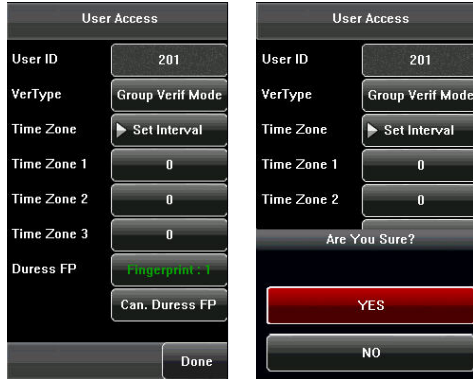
User Access

User ID
201
VerType
Group Verif Mode
Time Zone
▶ Set Interval
Time Zone 1
0
Time Zone 2
0
Time Zone 3
0
Duress FP
Fingerprint : 1
Can. Duress FP
Done

User Access

User ID
201
VerType
Group Verif Mode
Time Zone
▶ Set Interval
Time Zone 1
0
Time Zone 2
0
Are You Sure?
YES
NO